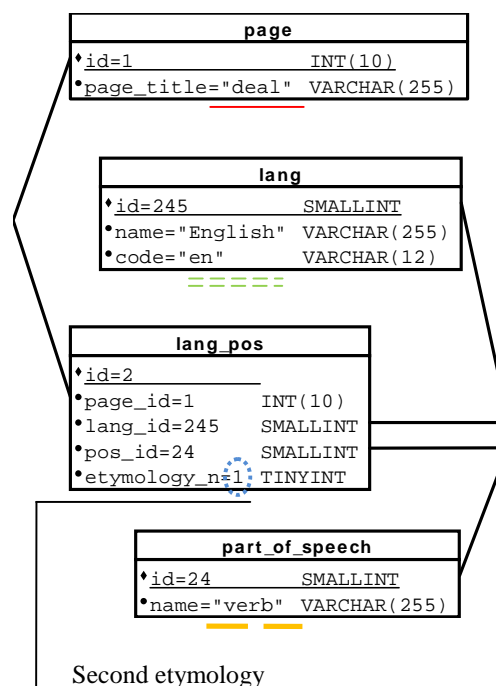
page

id=1 INT(10)

page_title="deal" VARCHAR(255)

lang

id=245 SMALLINT

name="English" VARCHAR(255)

code="en" VARCHAR(12)

lang_pos

id=2

page_id=1 INT(10)

lang_id=245 SMALLINT

pos_id=24 SMALLINT

etymology_n=1 TINYINT

part_of_speech

id=24 SMALLINT

name="verb" VARCHAR(255)

Second etymology